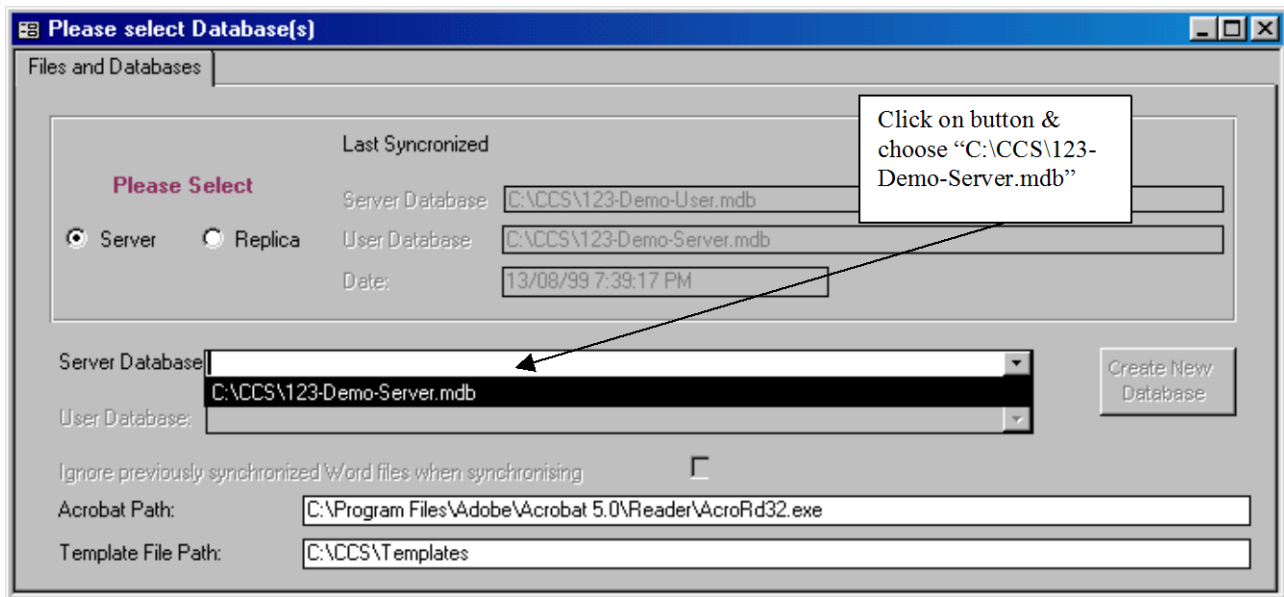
Please select Database(s)

Files and Databases

Click on button & choose “C:\CCS\123-Demo-Server.mdb”

Last Syncronized

Please Select

Server Database C:\CCS\123-Demo-User.mdb

Server Replica

User Database C:\CCS\123-Demo-Server.mdb

Date: 13/08/99 7:39:17 PM

Server Database

C:\CCS\123-Demo-Server.mdb

Create New Database

User Database:

Ignore previously synchronized Word files when synchronising

Acrobat Path: C:\Program Files\Adobe\Acrobat 5.0\Reader\AcroRd32.exe

Template File Path: C:\CCS\Templates